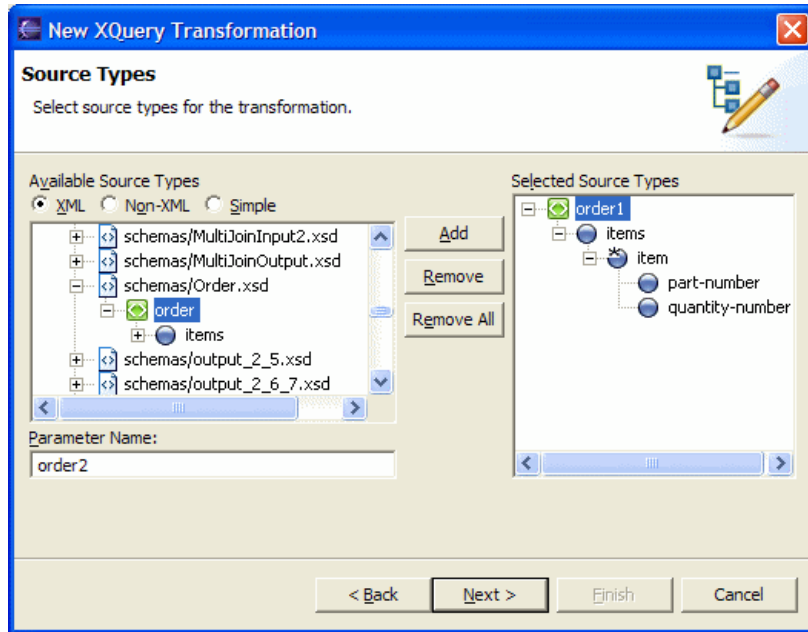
New XQuery Transformation

Source Types

Select source types for the transformation.

Available Source Types

XML Non-XML Simple

schemas/MultiJoinInput2.xsd
schemas/MultiJoinOutput.xsd
schemas/Order.xsd
order
items
schemas/output_2_5.xsd
schemas/output_2_6_7.xsd

Add

Remove

Remove All

Selected Source Types

order1
items
item
part-number
quantity-number

Parameter Name:

order2

< Back

Next >

Finish

Cancel